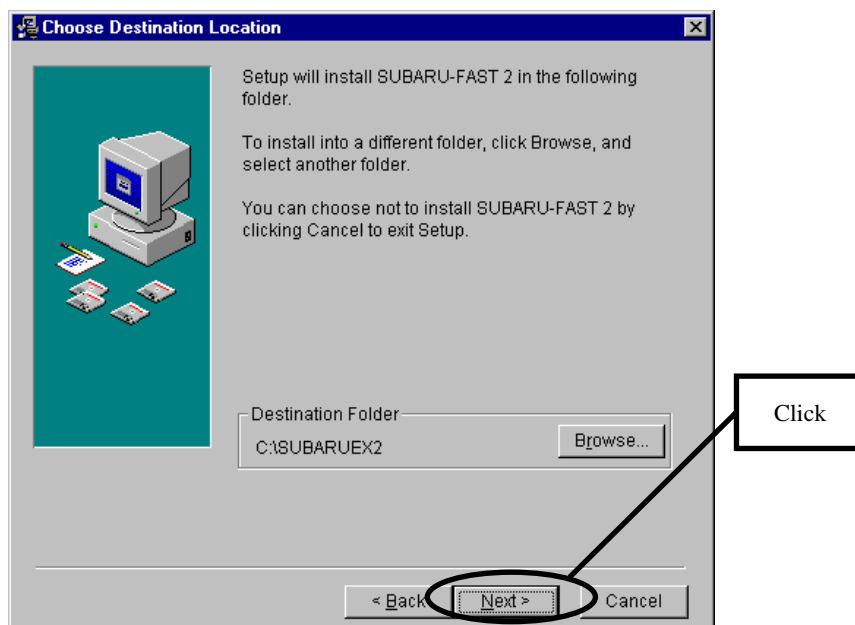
Choose Destination Location

Setup will install SUBARU-FAST 2 in the following folder.

To install into a different folder, click Browse, and select another folder.

You can choose not to install SUBARU-FAST 2 by clicking Cancel to exit Setup.

Destination Folder

C:\SUBARUEX2

Browse...

Click

< Back

Next >

Cancel